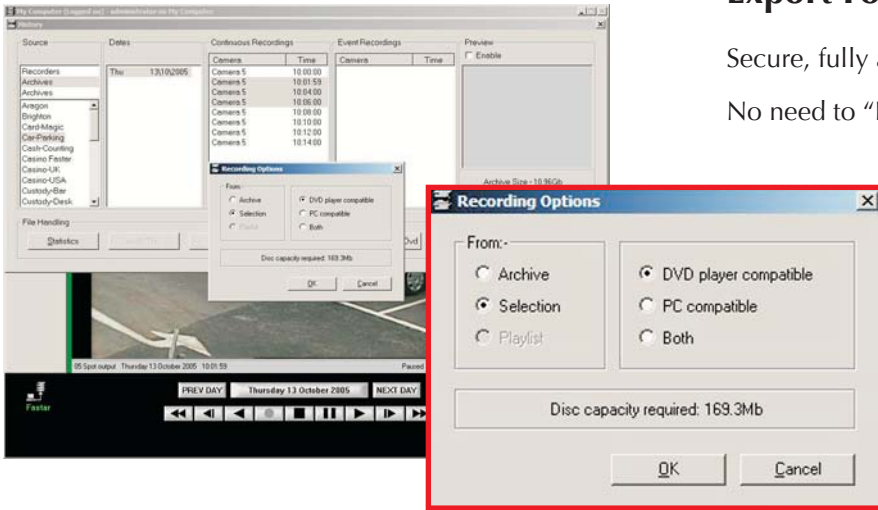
Export Fo

Secure, fully

No need to "

My Computer (Logged on) - administrator on My Computer

History

Source

Recorders
Archives
Archives

Aragon
Brighton
Card-Magic
Car-Parking
Cash-Counting
Casino Faster
Casino-UK
Casino-USA
Custody-Bar
Custody-Desk

Dates

Thu 13/10/2005

Continuous Recordings

| Camera | Time |
|---|---|
| Camera 5 | 10:00:00 |
| Camera 5 | 10:01:59 |
| Camera 5 | 10:04:00 |
| Camera 5 | 10:06:00 |
| Camera 5 | 10:08:00 |
| Camera 5 | 10:10:00 |
| Camera 5 | 10:12:00 |
| Camera 5 | 10:14:00 |

Event Recordings

| Camera | Time |
|---|---|

Preview

Enable

Archive Size - 10.96Gb

File Handling

Statistics

Dvd

05 Spot output Thursday 13 October 2005 10:01:59

Paused

Faster

PREV DAY Thursday 13 October 2005 NEXT DAY

Recording Options

From:-

Archive

Selection

Playlist

DVD player compatible

PC compatible

Both

Disc capacity required: 169.3Mb

OK

Cancel